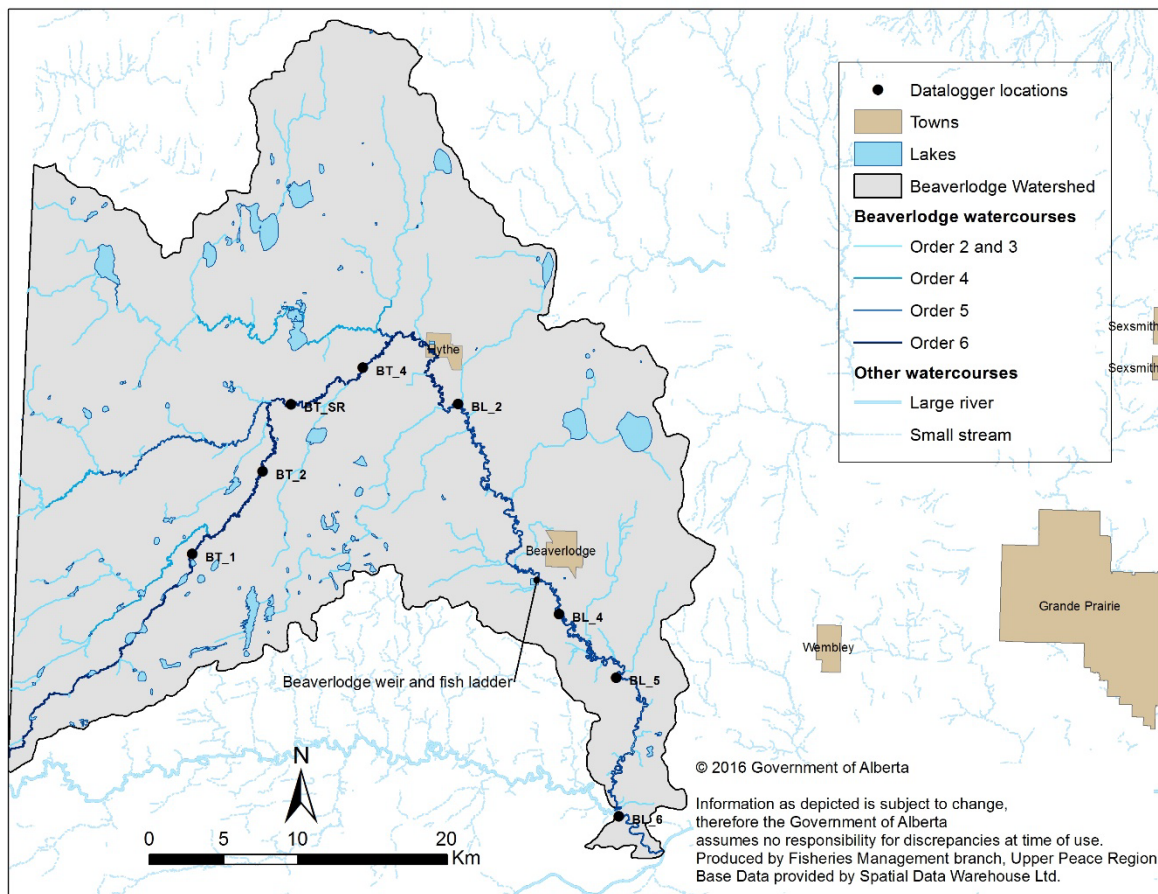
Datalogger locations
Towns
Lakes
Beaverlodge Watershed
Beaverlodge watercourses
Order 2 and 3
Order 4
Order 5
Order 6
Other watercourses
Large river
Small stream

Sexsmith
Sexsmith
Hythe
BT_4
BT_SR
BL_2
BT_2
BT_1
Beaverlodge
BL_4
Grande Prairie
Wembley
BL_5
Beaverlodge weir and fish ladder
BL_6

N
0 5 10 20 Km

© 2016 Government of Alberta

Information as depicted is subject to change, therefore the Government of Alberta assumes no responsibility for discrepancies at time of use.
Produced by Fisheries Management branch, Upper Peace Region
Base Data provided by Spatial Data Warehouse Ltd.